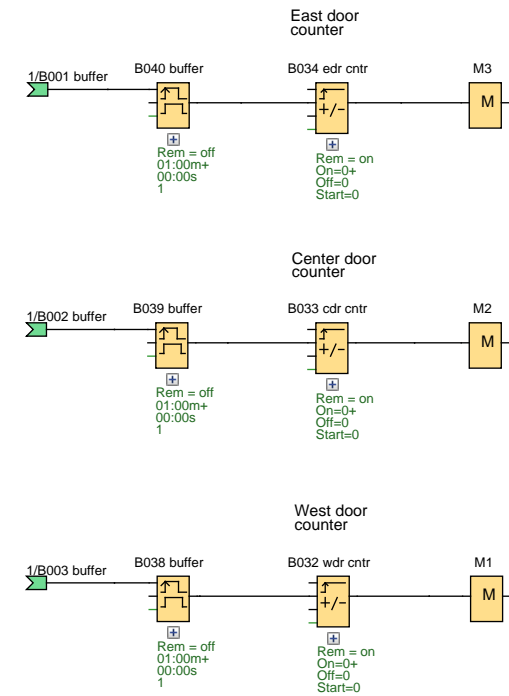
East door counter

1/B001 buffer

B040 buffer

B034 edr cntr

M3

M

+/-

Rem = off
01:00m+
00:00s
1

Rem = on
On=0+
Off=0
Start=0

Center door counter

1/B002 buffer

B039 buffer

B033 cdr cntr

M2

M

+/-

Rem = off
01:00m+
00:00s
1

Rem = on
On=0+
Off=0
Start=0

West door counter

1/B003 buffer

B038 buffer

B032 wdr cntr

M1

M

+/-

Rem = off
01:00m+
00:00s
1

Rem = on
On=0+
Off=0
Start=0